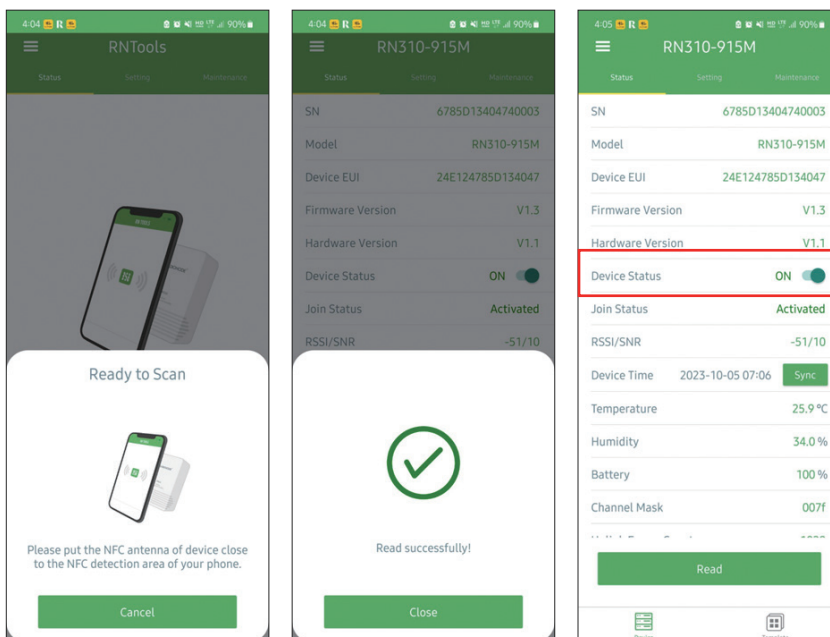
4:04 90%
RNTools
Status Setting Maintenance

Ready to Scan

Please put the NFC antenna of device close to the NFC detection area of your phone.

Cancel

4:04 90%
RN310-915M
Status Setting Maintenance
SN 6785D13404740003
Model RN310-915M
Device EUI 24E124785D134047
Firmware Version V1.3
Hardware Version V1.1
Device Status ON
Join Status Activated
RSSI/SNR -51/10

Read successfully!

Close

4:05 90%
RN310-915M
Status Setting Maintenance
SN 6785D13404740003
Model RN310-915M
Device EUI 24E124785D134047
Firmware Version V1.3
Hardware Version V1.1
Device Status ON
Join Status Activated
RSSI/SNR -51/10
Device Time 2023-10-05 07:06 Sync
Temperature 25.9 °C
Humidity 34.0 %
Battery 100 %
Channel Mask 007f
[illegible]

Read

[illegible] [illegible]